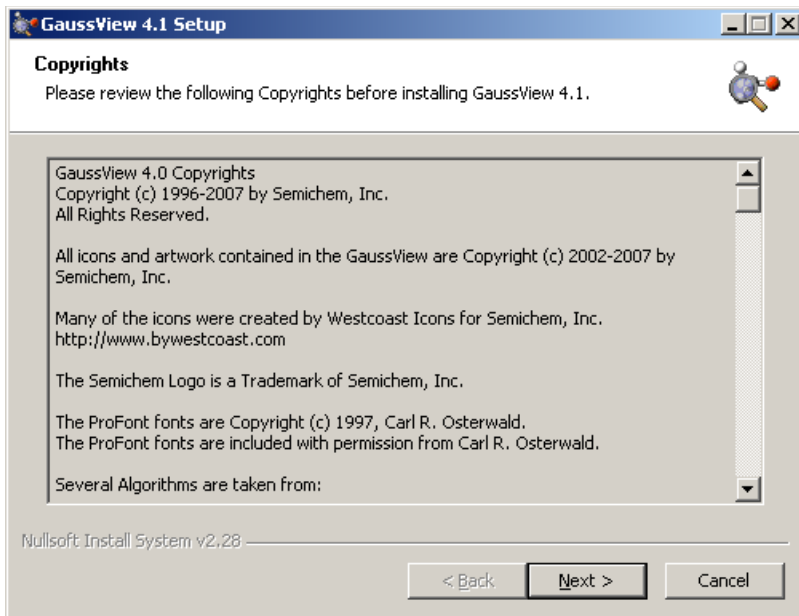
GaussView 4.1 Setup

Copyrights

Please review the following Copyrights before installing GaussView 4.1.

GaussView 4.0 Copyrights
Copyright (c) 1996-2007 by Semichem, Inc.
All Rights Reserved.

All icons and artwork contained in the GaussView are Copyright (c) 2002-2007 by Semichem, Inc.

Many of the icons were created by Westcoast Icons for Semichem, Inc.
http://www.bywestcoast.com

The Semichem Logo is a Trademark of Semichem, Inc.

The ProFont fonts are Copyright (c) 1997, Carl R. Osterwald.
The ProFont fonts are included with permission from Carl R. Osterwald.

Several Algorithms are taken from:

Nullsoft Install System v2.28

< Back | Next > | Cancel